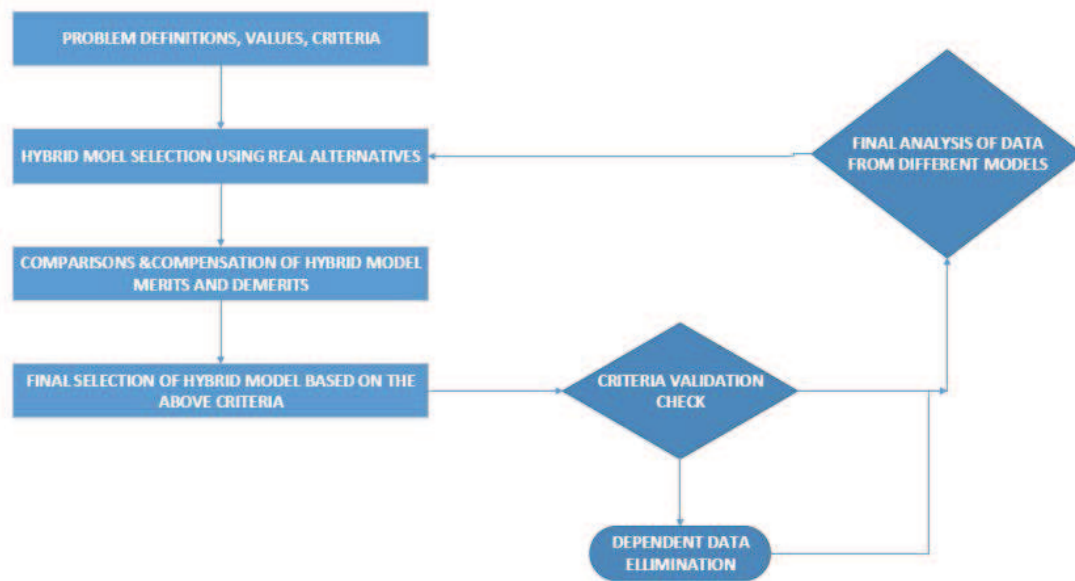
PROBLEM DEFINITIONS, VALUES, CRITERIA

HYBRID MOEL SELECTION USING REAL ALTERNATIVES

FINAL ANALYSIS OF DATA FROM DIFFERENT MODELS

COMPARISONS &COMPENSATION OF HYBRID MODEL MERITS AND DEMERITS

FINAL SELECTION OF HYBRID MODEL BASED ON THE ABOVE CRITERIA

CRITERIA VALIDATION CHECK

DEPENDENT DATA ELLIMINATION